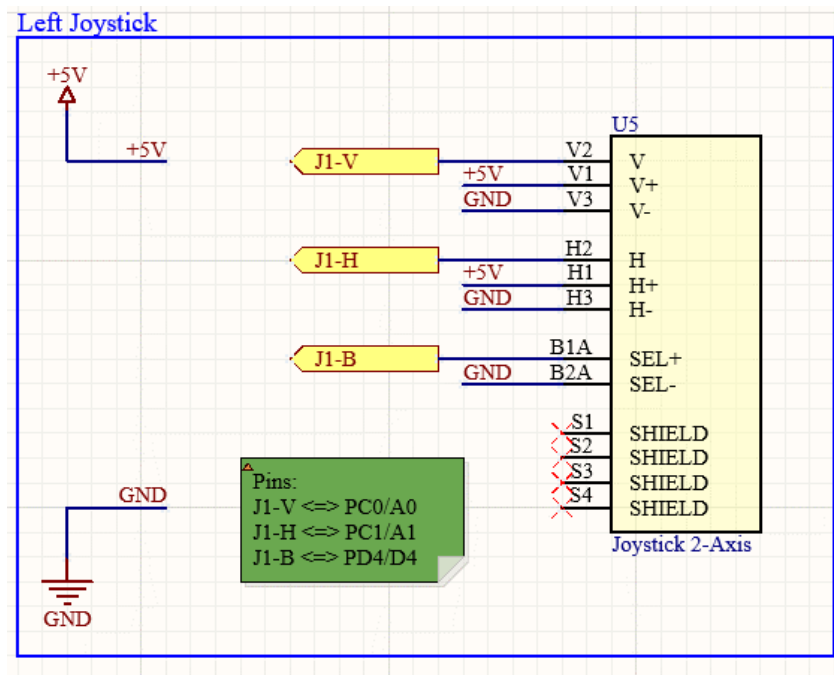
Left Joystick

+5V

+5V

J1-V

J1-H

J1-B

U5

V2 V
+5V V1 V+
GND V3 V-

H2 H
+5V H1 H+
GND H3 H-

B1A SEL+
GND B2A SEL-

S1 SHIELD
S2 SHIELD
S3 SHIELD
S4 SHIELD

Joystick 2-Axis

Pins:
J1-V <=> PC0/A0
J1-H <=> PC1/A1
J1-B <=> PD4/D4

GND

GND